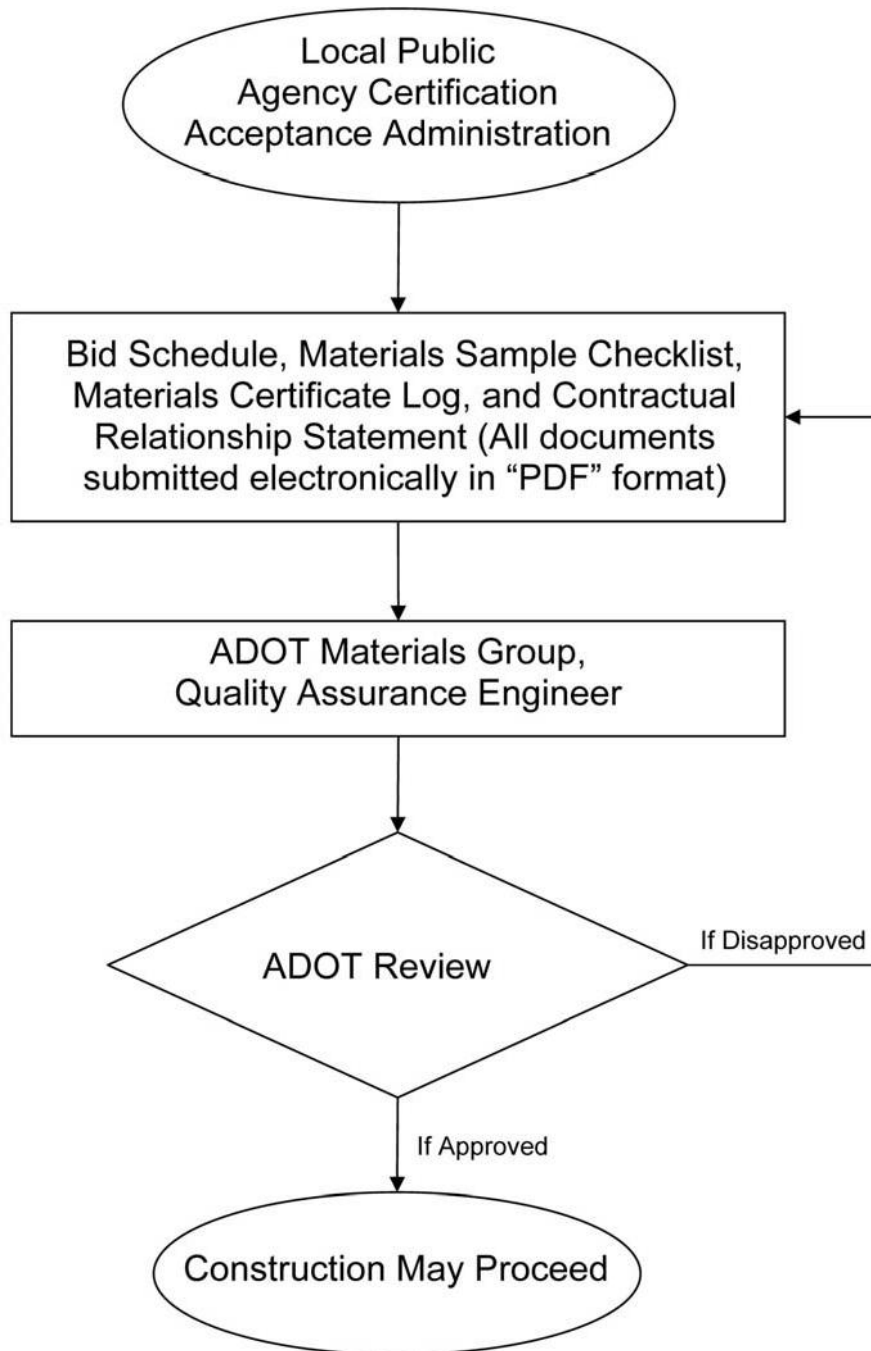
Local Public Agency Certification Acceptance Administration

Bid Schedule, Materials Sample Checklist, Materials Certificate Log, and Contractual Relationship Statement (All documents submitted electronically in “PDF” format)

ADOT Materials Group, Quality Assurance Engineer

ADOT Review

If Disapproved

If Approved

Construction May Proceed